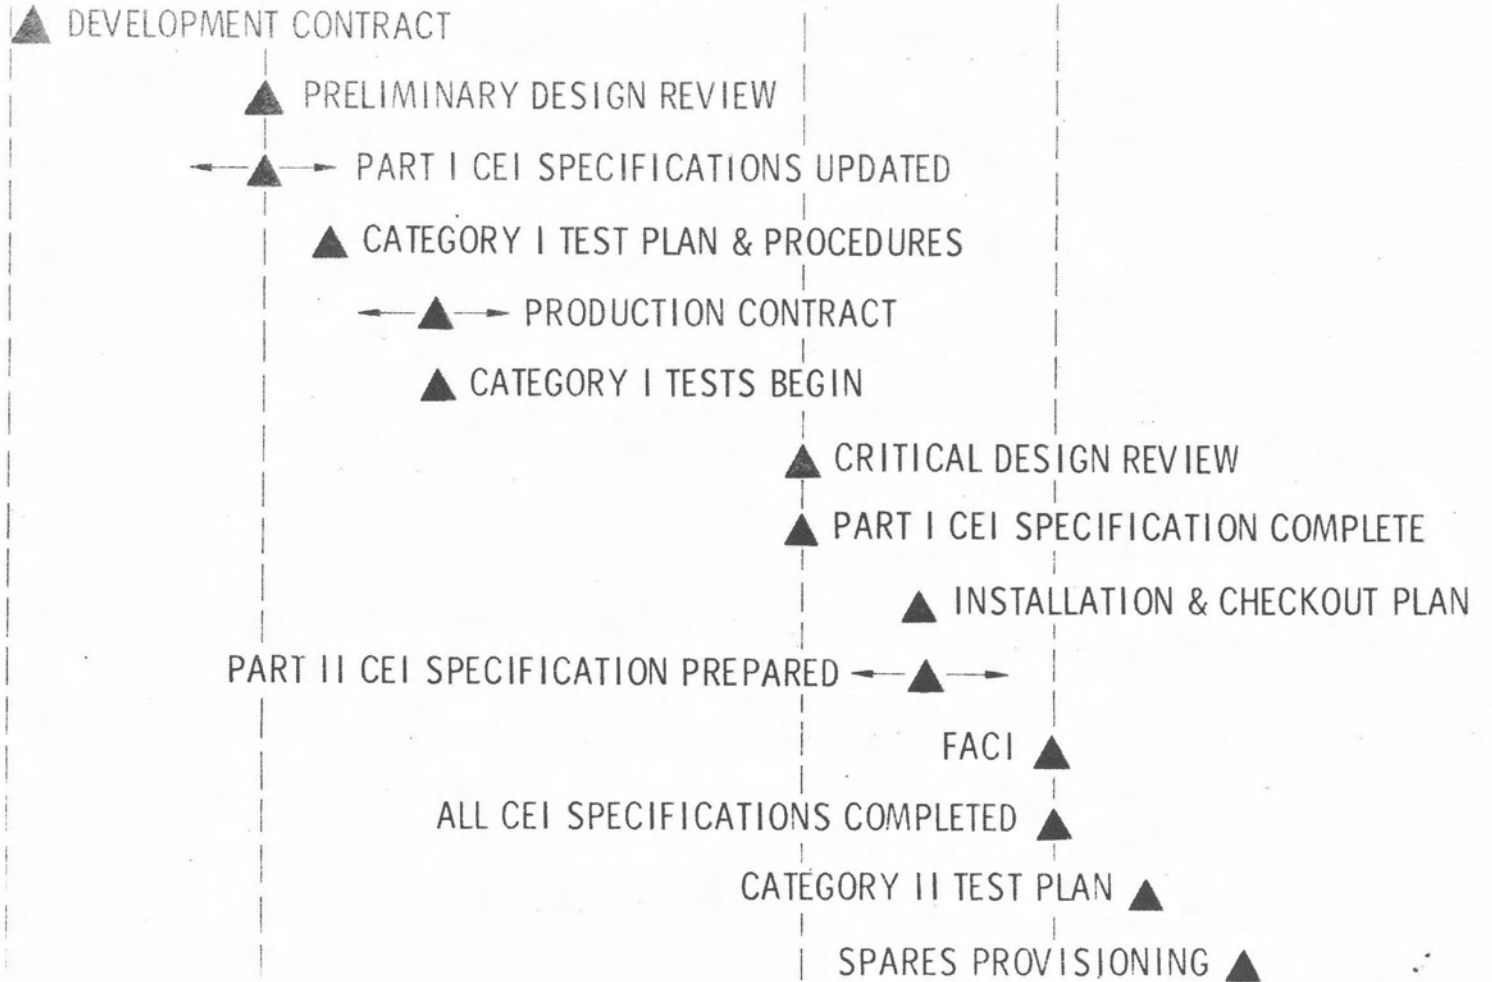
DEVELOPMENT CONTRACT

PRELIMINARY DESIGN REVIEW

PART I CEI SPECIFICATIONS UPDATED

CATEGORY I TEST PLAN & PROCEDURES

PRODUCTION CONTRACT

CATEGORY I TESTS BEGIN

CRITICAL DESIGN REVIEW

PART I CEI SPECIFICATION COMPLETE

INSTALLATION & CHECKOUT PLAN

PART II CEI SPECIFICATION PREPARED

FACI

ALL CEI SPECIFICATIONS COMPLETED

CATEGORY II TEST PLAN

SPARES PROVISIONING